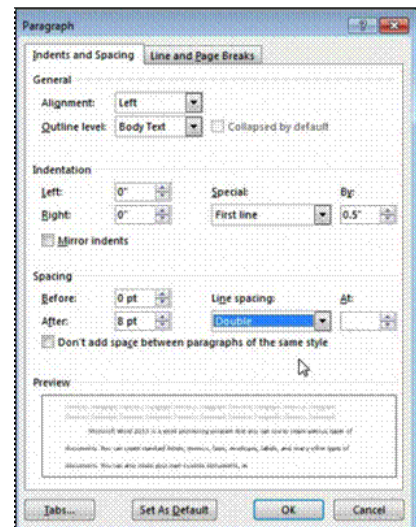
Paragraph

Indents and Spacing | Line and Page Breaks

General

Alignment: Left

Outline level: Body Text | Collapsed by default

Indentation

Left: 0"

Right: 0"

Special: First line

By: 0.5"

Mirror indents

Spacing

Before: 0 pt

After: 8 pt

Line spacing: Double

At:

Don't add space between paragraphs of the same style

Preview

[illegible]

Tabs... | Set As Default | OK | Cancel